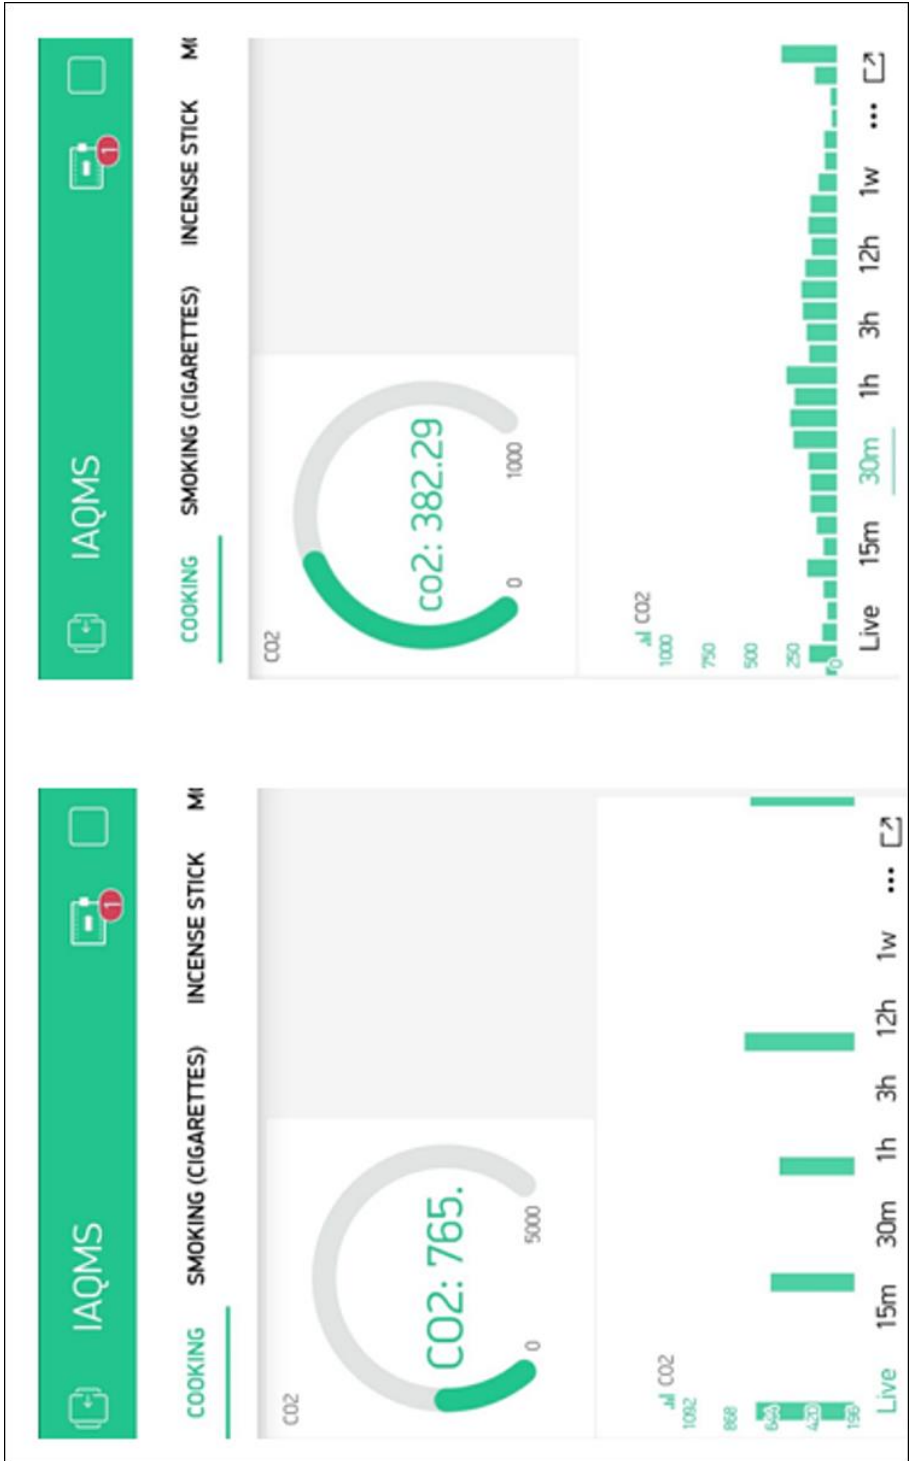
IAQMS

COOKING SMOKING (CIGARETTES) INCENSE STICK MI

CO2

CO2: 765.

0 5000

CO2
1092
868
644
420
196

Live 15m 30m 1h 3h 12h 1w ... 

IAQMS

COOKING SMOKING (CIGARETTES) INCENSE STICK MI

CO2

co2: 382.29

0 1000

CO2
1000
750
500
250
0

Live 15m 30m 1h 3h 12h 1w ...